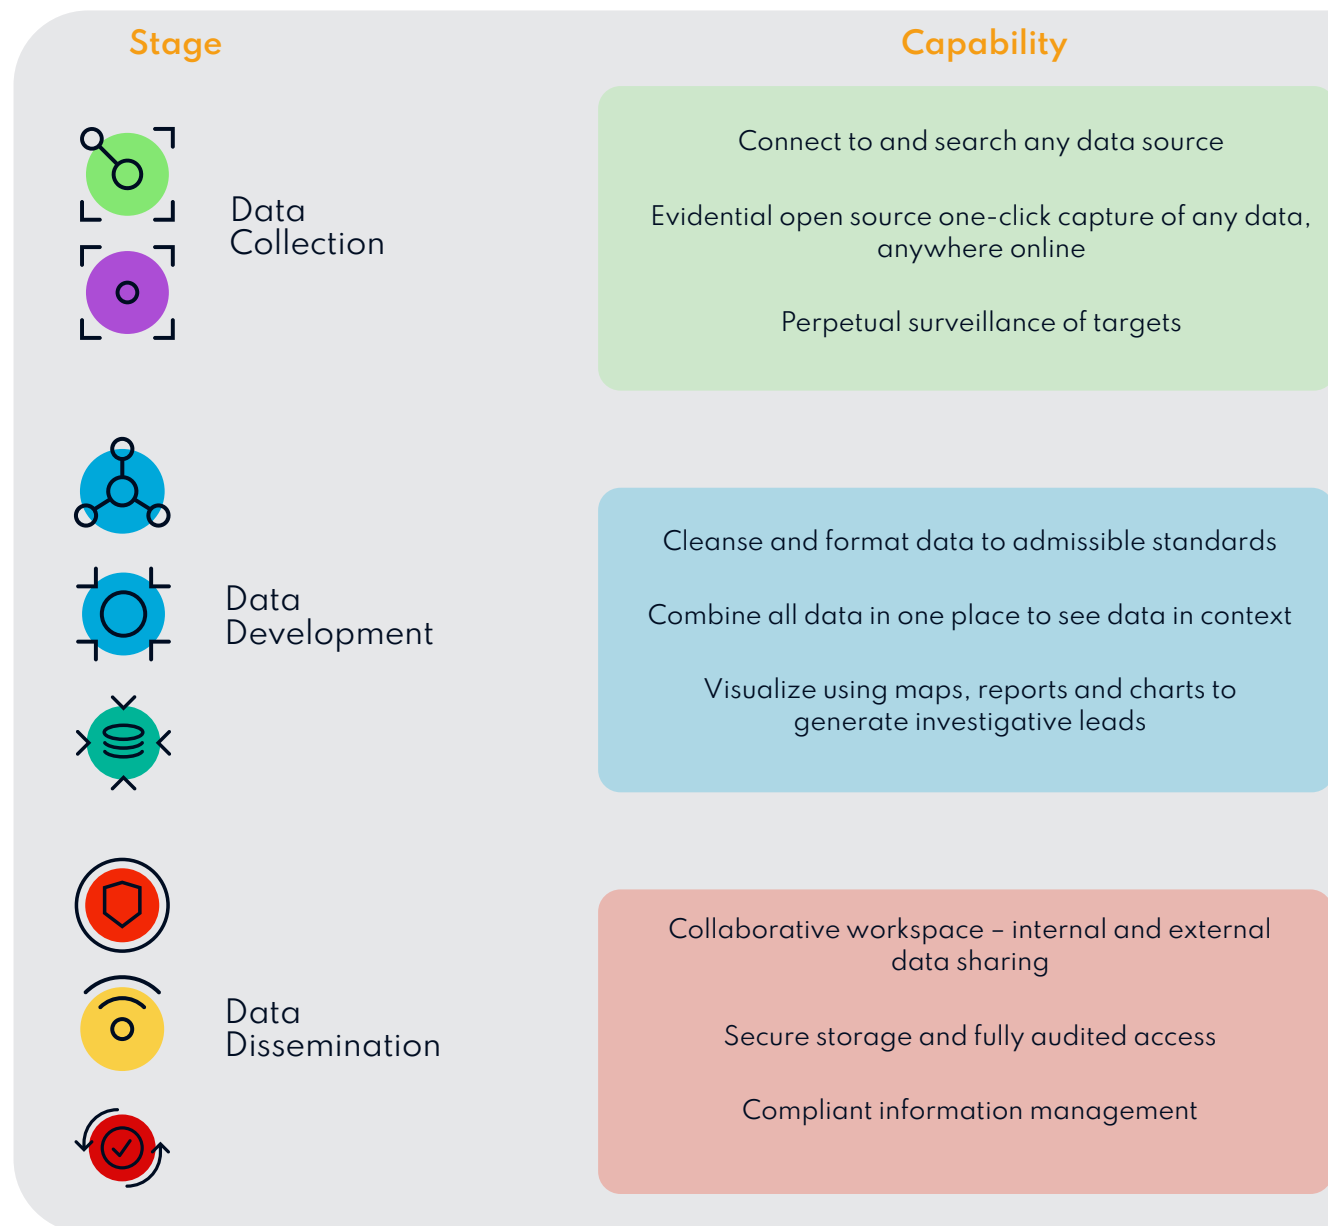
| Stage | Capability |
|---|---|
| Data Collection | Connect to and search any data source<br><br>Evidential open source one-click capture of any data, anywhere online<br><br>Perpetual surveillance of targets |
| Data Development | Cleanse and format data to admissible standards<br><br>Combine all data in one place to see data in context<br><br>Visualize using maps, reports and charts to generate investigative leads |
| Data Dissemination | Collaborative workspace – internal and external data sharing<br><br>Secure storage and fully audited access<br><br>Compliant information management |